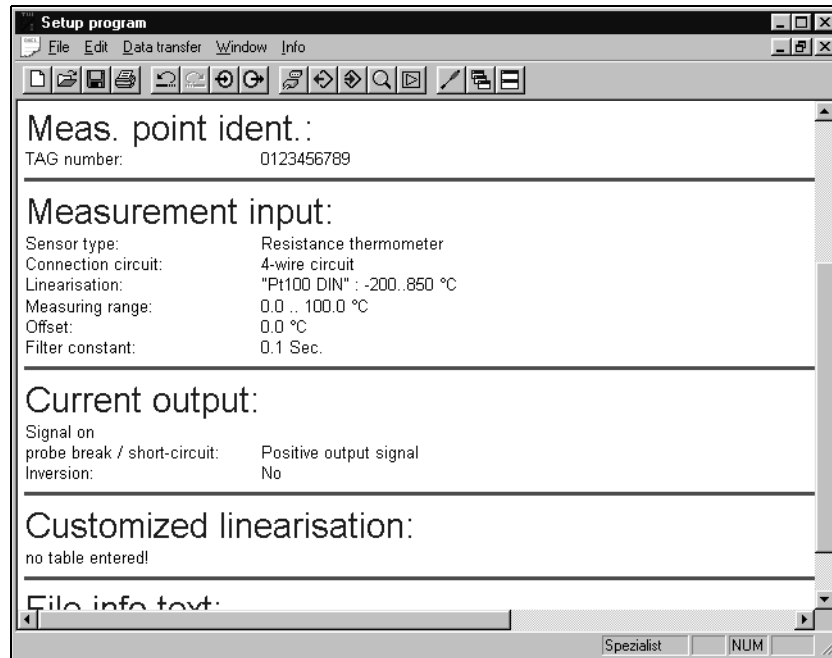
Setup program

File Edit Data transfer Window Info

Meas. point ident.:
TAG number: 0123456789

Measurement input:
Sensor type: Resistance thermometer
Connection circuit: 4-wire circuit
Linearisation: "Pt100 DIN" : -200..850 °C
Measuring range: 0.0 .. 100.0 °C
Offset: 0.0 °C
Filter constant: 0.1 Sec.

Current output:
Signal on
probe break / short-circuit: Positive output signal
Inversion: No

Customized linearisation:
no table entered!

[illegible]

Spezialist NUM